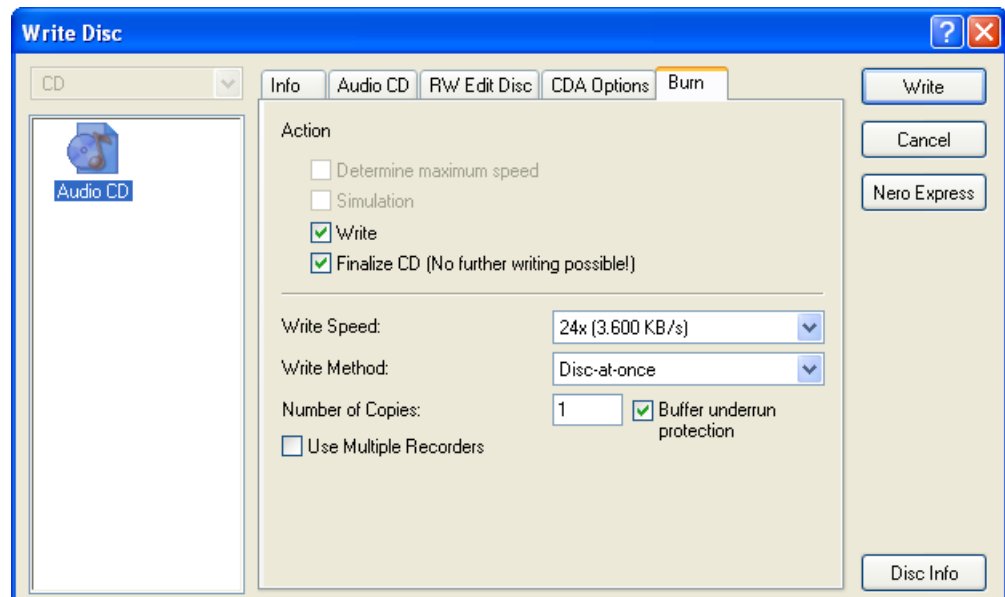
Write Disc

CD

Audio CD

Info | Audio CD | RW Edit Disc | CDA Options | Burn

Action

Determine maximum speed

Simulation

Write

Finalize CD (No further writing possible!)

Write Speed: 24x (3.600 KB/s)

Write Method: Disc-at-once

Number of Copies: 1

Buffer underrun protection

Use Multiple Recorders

Write

Cancel

Nero Express

Disc Info